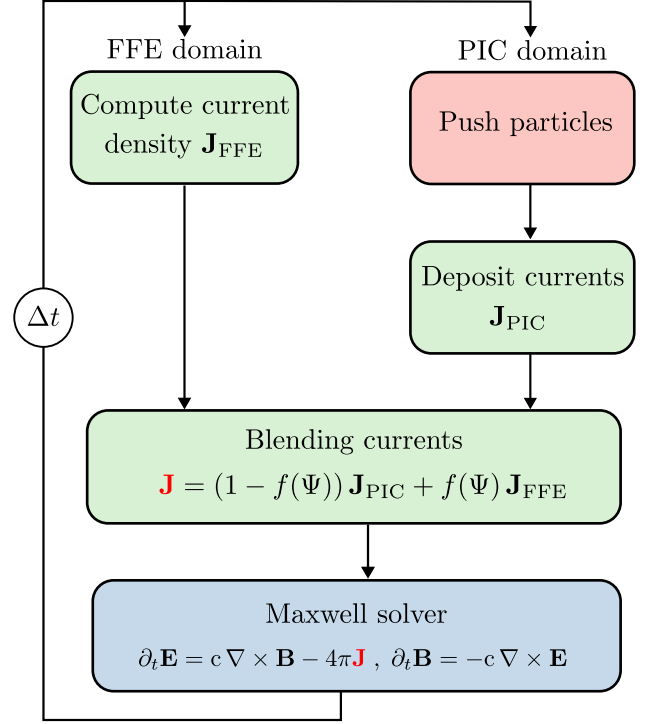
FFE domain

PIC domain

Compute current density $\mathbf{J}_{\mathrm{FFE}}$

Push particles

Deposit currents $\mathbf{J}_{\mathrm{PIC}}$

$\Delta t$

Blending currents

$\mathbf{J} = (1 - f(\Psi))\,\mathbf{J}_{\mathrm{PIC}} + f(\Psi)\,\mathbf{J}_{\mathrm{FFE}}$

Maxwell solver

$\partial_t \mathbf{E} = \mathrm{c}\,\nabla \times \mathbf{B} - 4\pi \mathbf{J}\ ,\ \partial_t \mathbf{B} = -\mathrm{c}\,\nabla \times \mathbf{E}$